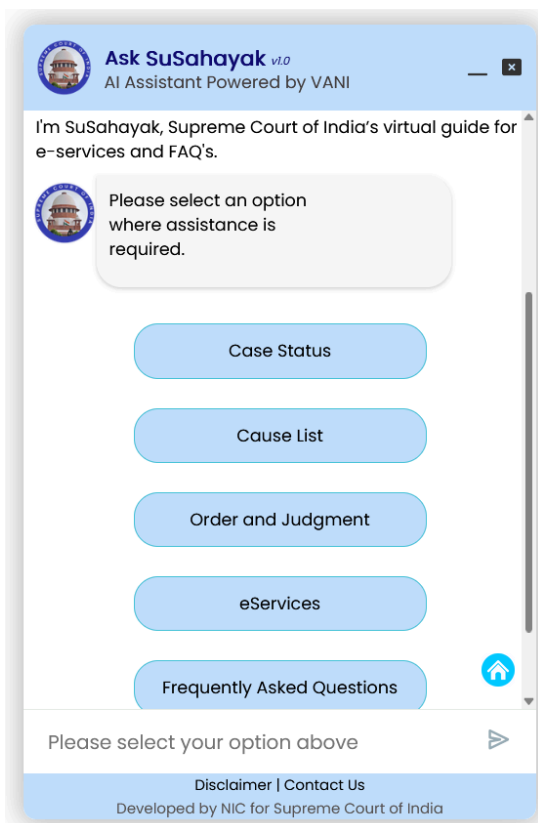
SUPREME COURT OF INDIA

Ask SuSahayak v1.0
AI Assistant Powered by VANI

I'm SuSahayak, Supreme Court of India's virtual guide for e-services and FAQ's.

SUPREME COURT OF INDIA

Please select an option where assistance is required.

Case Status

Cause List

Order and Judgment

eServices

Frequently Asked Questions

Please select your option above

Disclaimer | Contact Us
Developed by NIC for Supreme Court of India